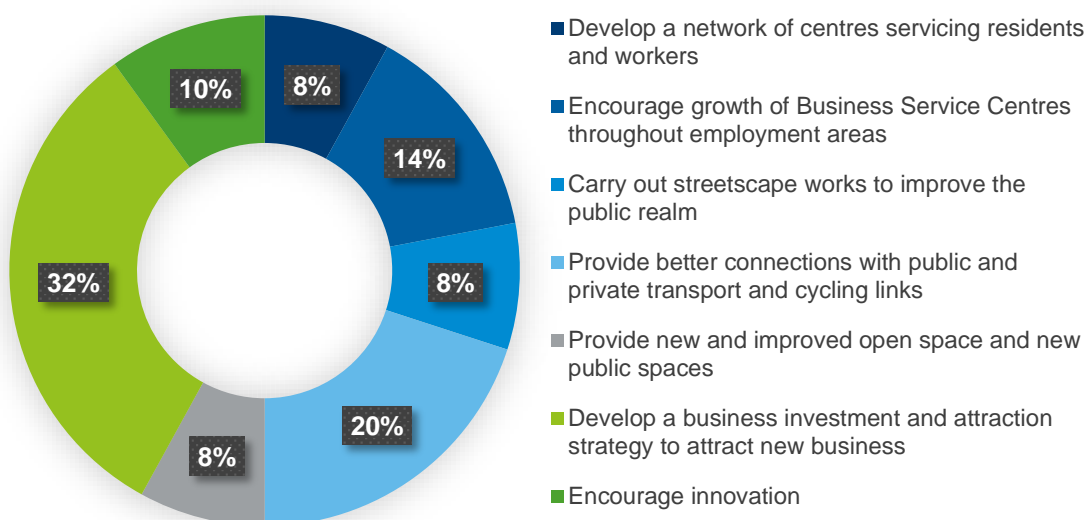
10%
8%
14%
8%
32%
20%
8%

Develop a network of centres servicing residents and workers

Encourage growth of Business Service Centres throughout employment areas

Carry out streetscape works to improve the public realm

Provide better connections with public and private transport and cycling links

Provide new and improved open space and new public spaces

Develop a business investment and attraction strategy to attract new business

Encourage innovation